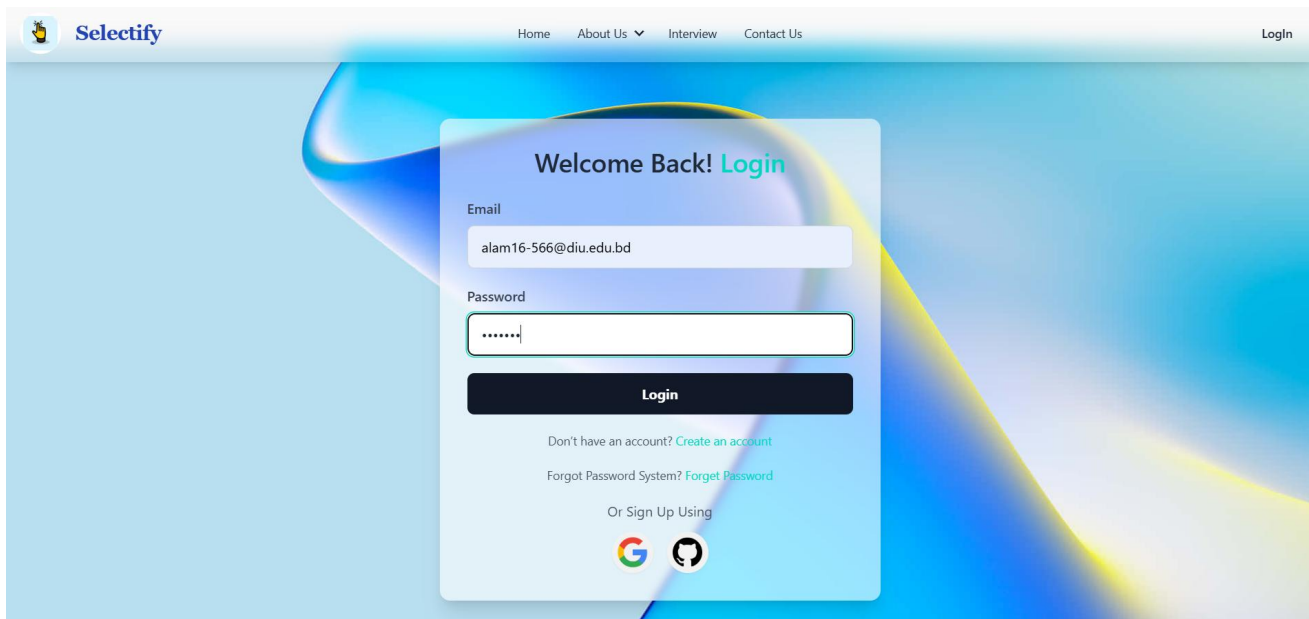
Selectify

Home About Us Interview Contact Us

Login

Welcome Back! Login

Email

alam16-566@diu.edu.bd

Password

•••••••

Login

Don't have an account? Create an account

Forgot Password System? Forget Password

Or Sign Up Using